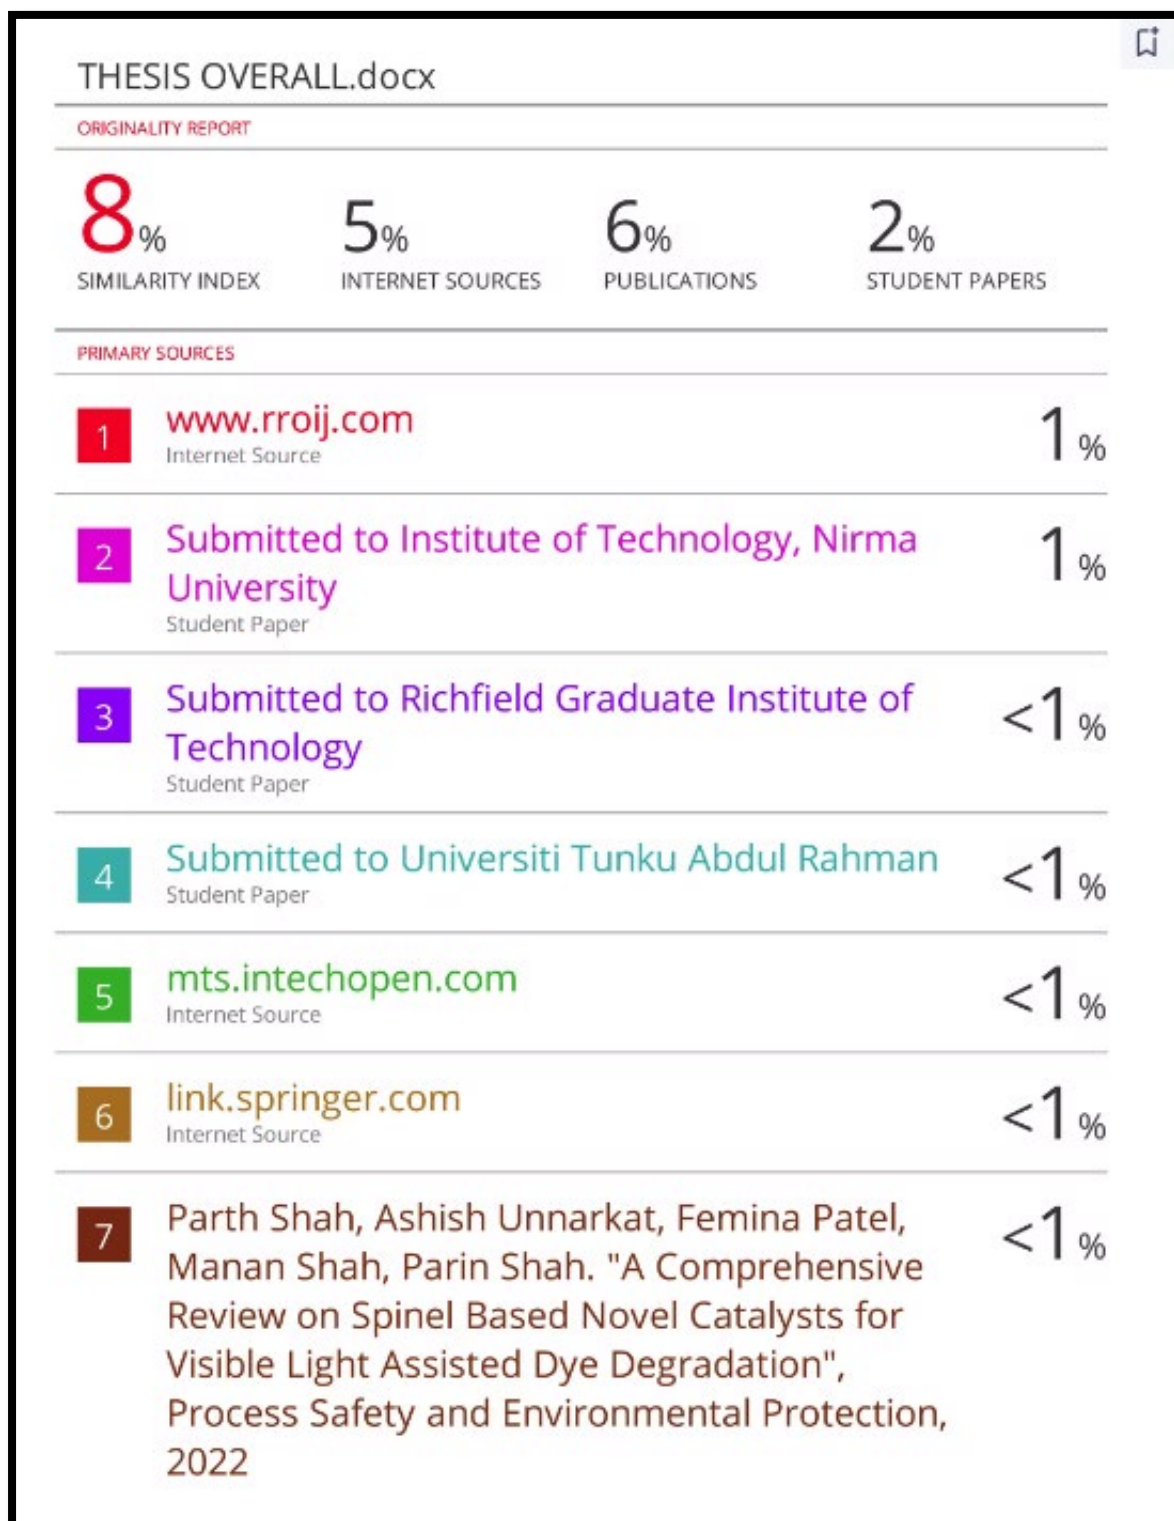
THESIS OVERALL.docx

ORIGINALITY REPORT

8% SIMILARITY INDEX

5% INTERNET SOURCES

6% PUBLICATIONS

2% STUDENT PAPERS

PRIMARY SOURCES

| | | |
|---|---|---|
| 1 | www.rroij.com<br>Internet Source | 1% |
| 2 | Submitted to Institute of Technology, Nirma University<br>Student Paper | 1% |
| 3 | Submitted to Richfield Graduate Institute of Technology<br>Student Paper | <1% |
| 4 | Submitted to Universiti Tunku Abdul Rahman<br>Student Paper | <1% |
| 5 | mts.intechopen.com<br>Internet Source | <1% |
| 6 | link.springer.com<br>Internet Source | <1% |
| 7 | Parth Shah, Ashish Unnarkat, Femina Patel, Manan Shah, Parin Shah. "A Comprehensive Review on Spinel Based Novel Catalysts for Visible Light Assisted Dye Degradation", Process Safety and Environmental Protection, 2022 | <1% |